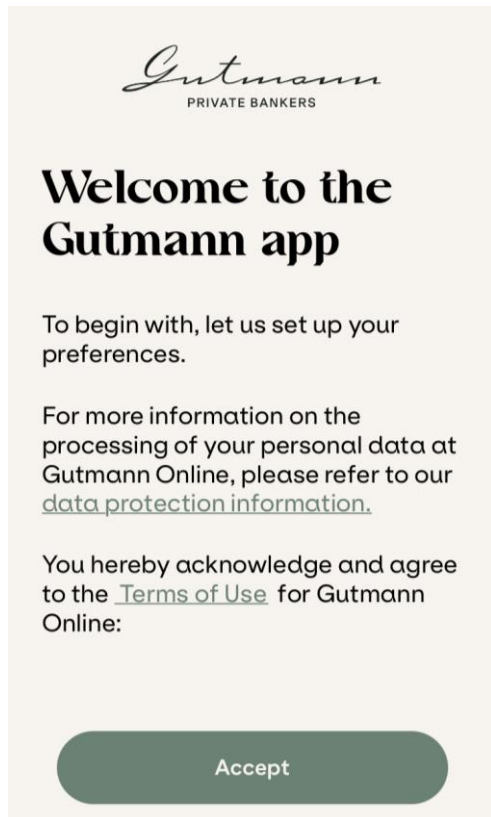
Gutmann
PRIVATE BANKERS

Welcome to the Gutmann app

To begin with, let us set up your preferences.

For more information on the processing of your personal data at Gutmann Online, please refer to our data protection information.

You hereby acknowledge and agree to the Terms of Use for Gutmann Online:

Accept